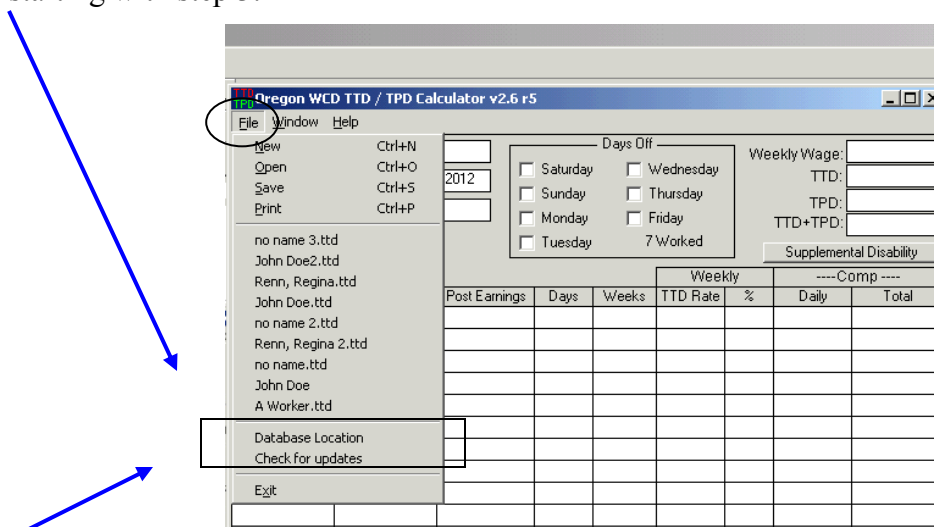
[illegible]

TTD TPD Oregon WCD TTD / TPD Calculator v2.6 r5

File Window Help

New Ctrl+N
Open Ctrl+O
Save Ctrl+S
Print Ctrl+P

no name 3.ttd
John Doe2.ttd
Renn, Regina.ttd
John Doe.ttd
no name 2.ttd
Renn, Regina 2.ttd
no name.ttd
John Doe
A Worker.ttd

Database Location
Check for updates

Exit

2012

Days Off
Saturday
Sunday
Monday
Tuesday
Wednesday
Thursday
Friday
7 Worked

Weekly Wage:
TTD:
TPD:
TTD+TPD:
Supplemental Disability

| Post Earnings | Days | Weeks | Weekly TTD Rate | % | ----Comp---- Daily | Total |
|---|---|---|---|---|---|---|